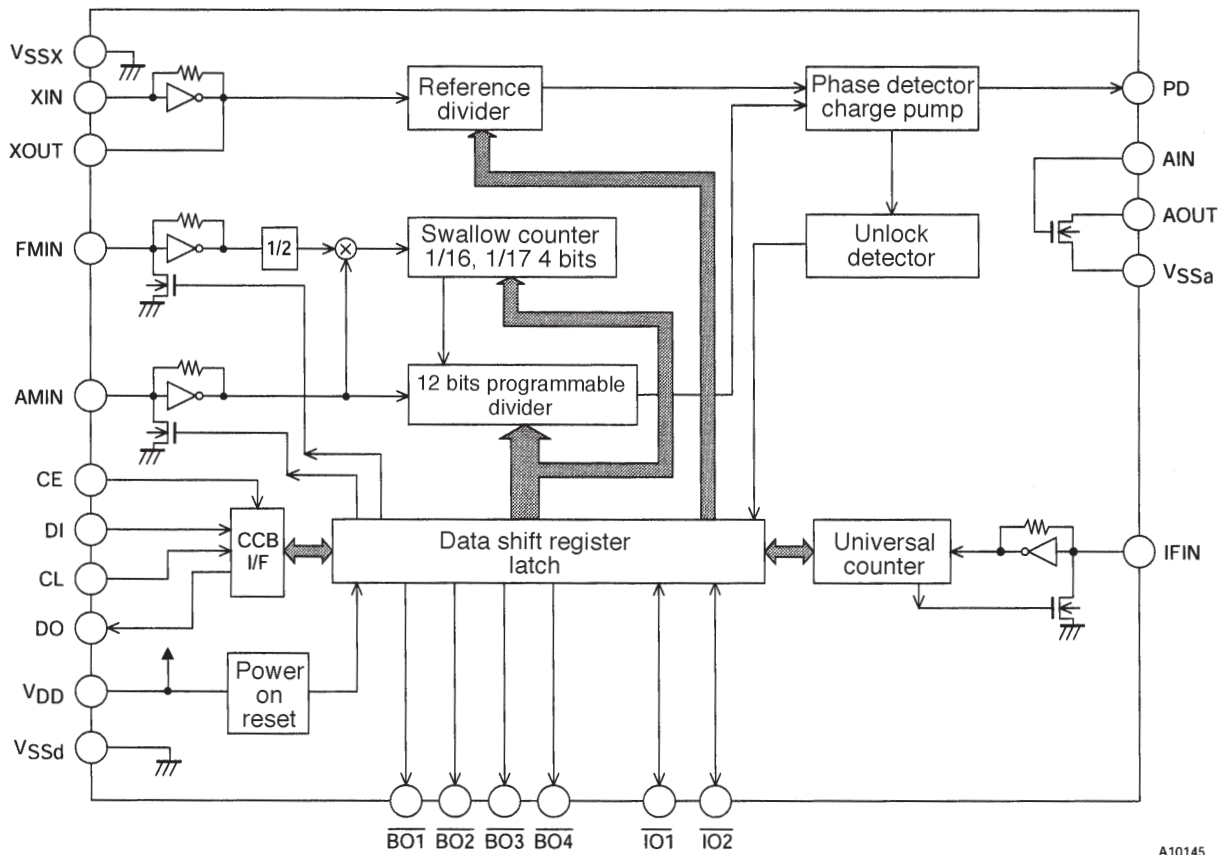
$V_{SSX}$
XIN
XOUT
FMIN
AMIN
CE
DI
CL
DO
$V_{DD}$
$V_{SSd}$

Reference divider

Phase detector charge pump

PD
AIN
AOUT
$V_{SSa}$

1/2

Swallow counter 1/16, 1/17 4 bits

Unlock detector

12 bits programmable divider

CCB I/F

Data shift register latch

Universal counter

IFIN

Power on reset

$\overline{BO1}$ $\overline{BO2}$ $\overline{BO3}$ $\overline{BO4}$ $\overline{IO1}$ $\overline{IO2}$

A10145